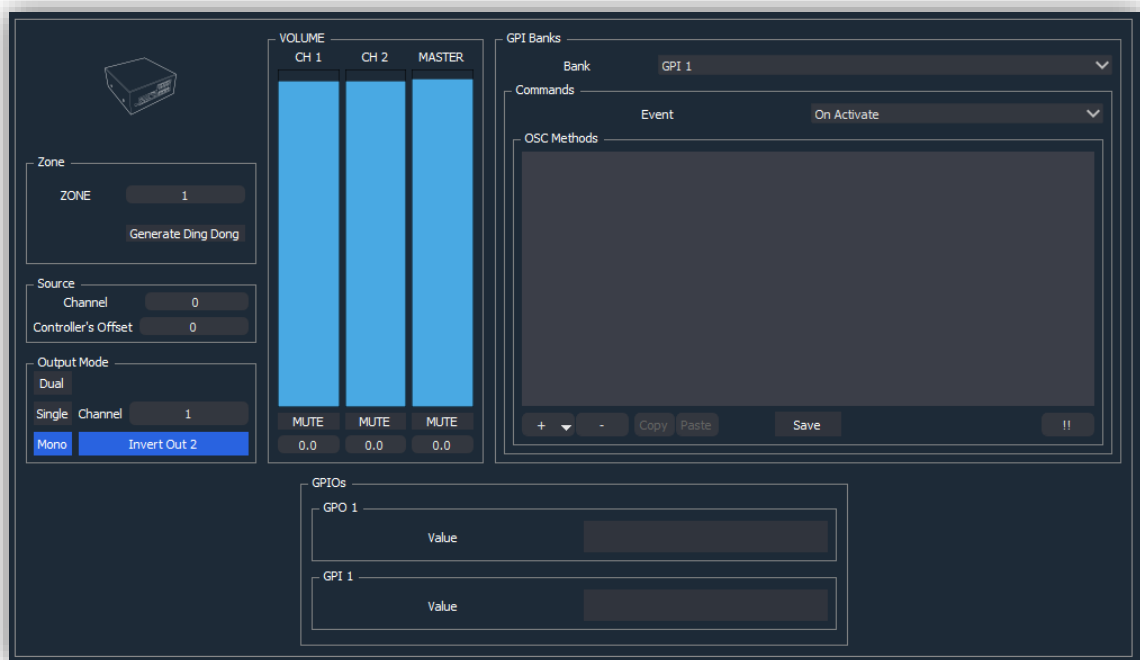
Zone
ZONE 1
Generate Ding Dong

Source
Channel 0
Controller's Offset 0

Output Mode
Dual
Single Channel 1
Mono Invert Out 2

VOLUME
CH 1 CH 2 MASTER
MUTE MUTE MUTE
0.0 0.0 0.0

GPI Banks
Bank GPI 1
Commands
Event On Activate
OSC Methods
+ - Copy Paste Save !!

GPIOs
GPO 1
Value
GPI 1
Value